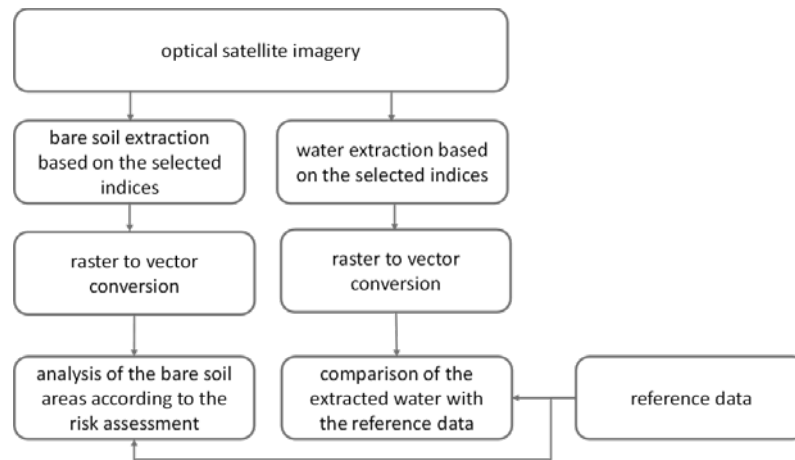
optical satellite imagery

bare soil extraction based on the selected indices

water extraction based on the selected indices

raster to vector conversion

raster to vector conversion

analysis of the bare soil areas according to the risk assessment

comparison of the extracted water with the reference data

reference data